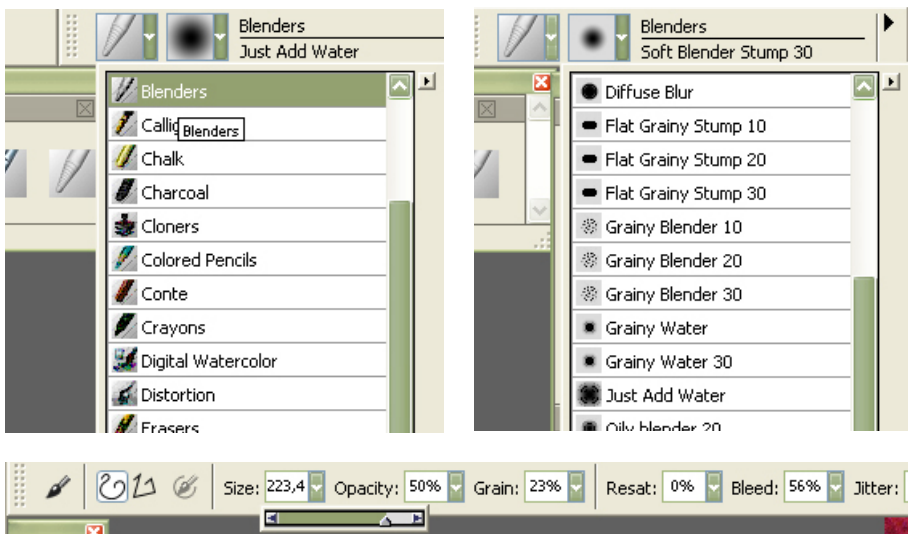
Blenders
Just Add Water

Blenders
Callig Blenders
Chalk
Charcoal
Cloners
Colored Pencils
Conte
Crayons
Digital Watercolor
Distortion
Erasers

Blenders
Soft Blender Stump 30

Diffuse Blur
Flat Grainy Stump 10
Flat Grainy Stump 20
Flat Grainy Stump 30
Grainy Blender 10
Grainy Blender 20
Grainy Blender 30
Grainy Water
Grainy Water 30
Just Add Water
Oily blender 20

Size: 223,4 Opacity: 50% Grain: 23% Resat: 0% Bleed: 56% Jitter: